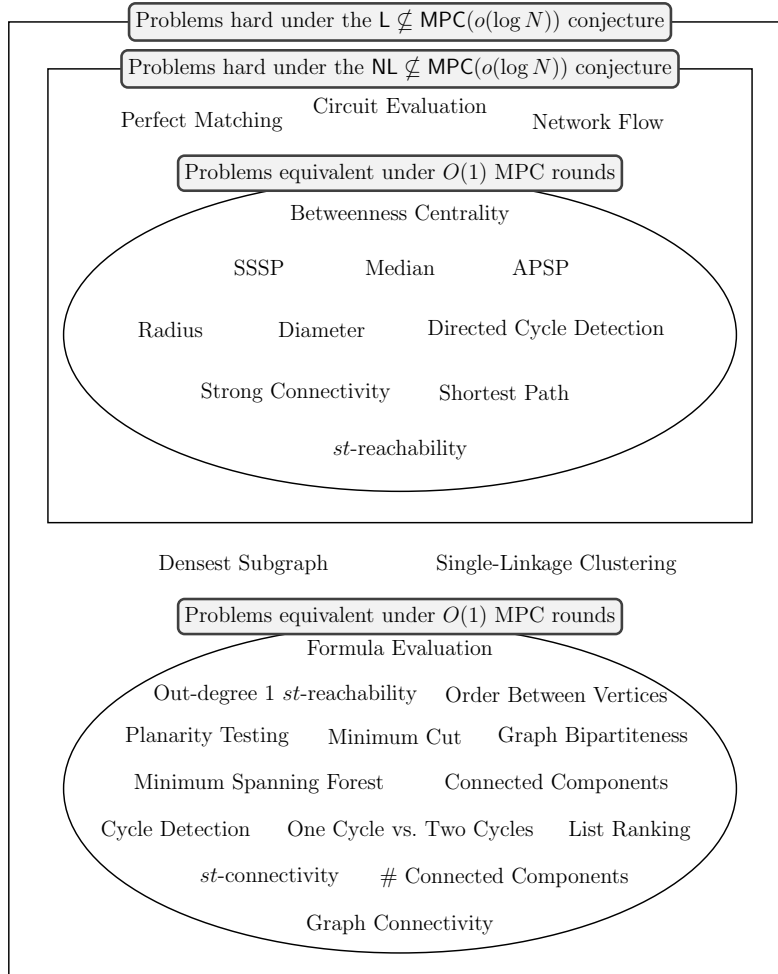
Problems hard under the $\mathsf{L} \not\subseteq \mathsf{MPC}(o(\log N))$ conjecture

Problems hard under the $\mathsf{NL} \not\subseteq \mathsf{MPC}(o(\log N))$ conjecture

Perfect Matching

Circuit Evaluation

Network Flow

Problems equivalent under $O(1)$ MPC rounds

Betweenness Centrality

SSSP

Median

APSP

Radius

Diameter

Directed Cycle Detection

Strong Connectivity

Shortest Path

$st$-reachability

Densest Subgraph

Single-Linkage Clustering

Problems equivalent under $O(1)$ MPC rounds

Formula Evaluation

Out-degree 1 $st$-reachability

Order Between Vertices

Planarity Testing

Minimum Cut

Graph Bipartiteness

Minimum Spanning Forest

Connected Components

Cycle Detection

One Cycle vs. Two Cycles

List Ranking

$st$-connectivity

# Connected Components

Graph Connectivity